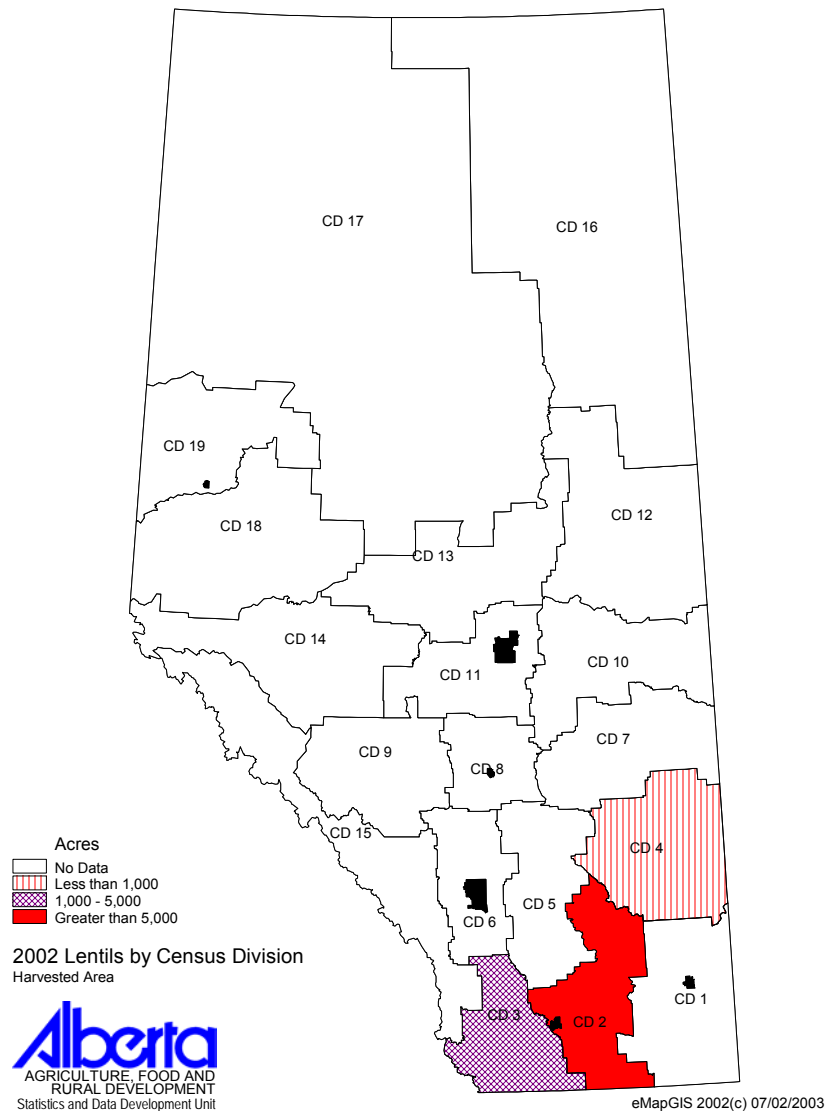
CD 17

CD 16

CD 19

CD 18

CD 12

CD 13

CD 14

CD 10

CD 11

CD 7

CD 9

CD 8

CD 15

CD 4

CD 5

CD 6

CD 3

CD 2

CD 1

Acres
No Data
Less than 1,000
1,000 - 5,000
Greater than 5,000

2002 Lentils by Census Division
Harvested Area

Alberta
AGRICULTURE, FOOD AND RURAL DEVELOPMENT
Statistics and Data Development Unit

eMapGIS 2002(c) 07/02/2003